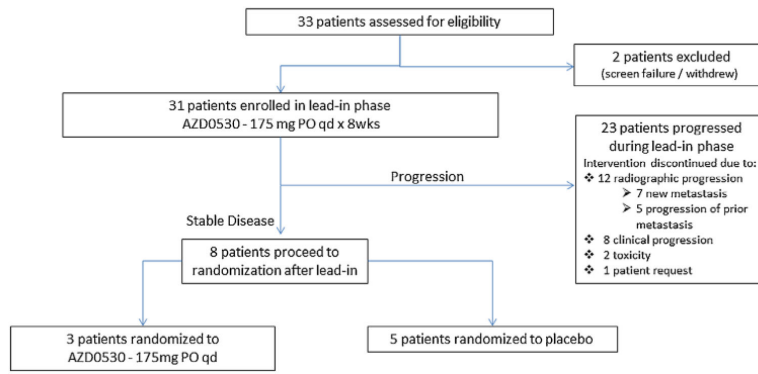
33 patients assessed for eligibility

2 patients excluded
(screen failure / withdrew)

31 patients enrolled in lead-in phase
AZD0530 - 175 mg PO qd x 8wks

Progression

23 patients progressed during lead-in phase
Intervention discontinued due to:
❖ 12 radiographic progression
➢ 7 new metastasis
➢ 5 progression of prior metastasis
❖ 8 clinical progression
❖ 2 toxicity
❖ 1 patient request

Stable Disease

8 patients proceed to randomization after lead-in

3 patients randomized to
AZD0530 - 175mg PO qd

5 patients randomized to placebo